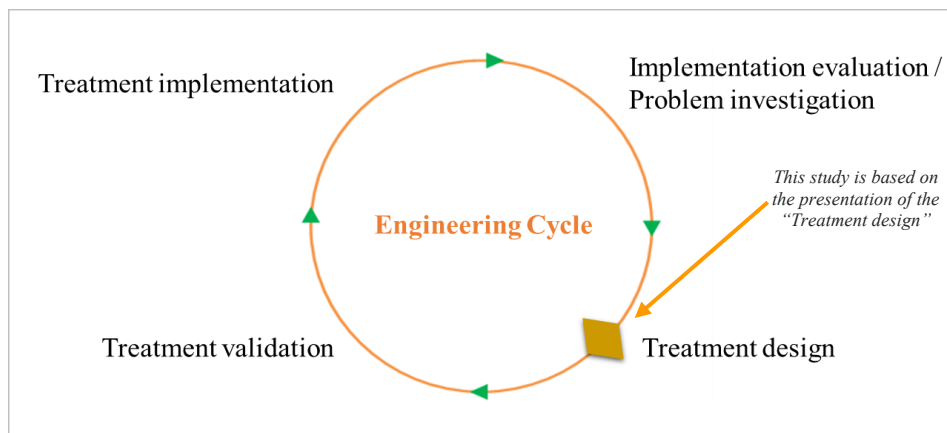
Treatment implementation

Implementation evaluation / Problem investigation

This study is based on the presentation of the "Treatment design"

Engineering Cycle

Treatment validation

Treatment design